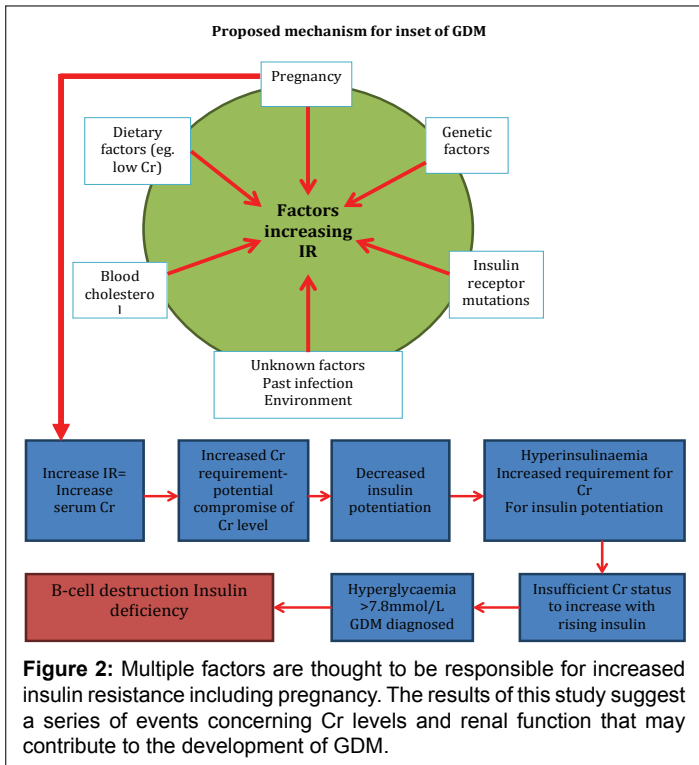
Proposed mechanism for inset of GDM

Pregnancy

Dietary factors (eg. low Cr)

Genetic factors

Factors increasing IR

Blood cholesterol

Insulin receptor mutations

Unknown factors
Past infection
Environment

Increase IR= Increase serum Cr

Increased Cr requirement- potential compromise of Cr level

Decreased insulin potentiation

Hyperinsulinaemia
Increased requirement for Cr
For insulin potentiation

Insufficient Cr status to increase with rising insulin

Hyperglycaemia >7.8mmol/L GDM diagnosed

B-cell destruction Insulin deficiency

**Figure 2:** Multiple factors are thought to be responsible for increased insulin resistance including pregnancy. The results of this study suggest a series of events concerning Cr levels and renal function that may contribute to the development of GDM.